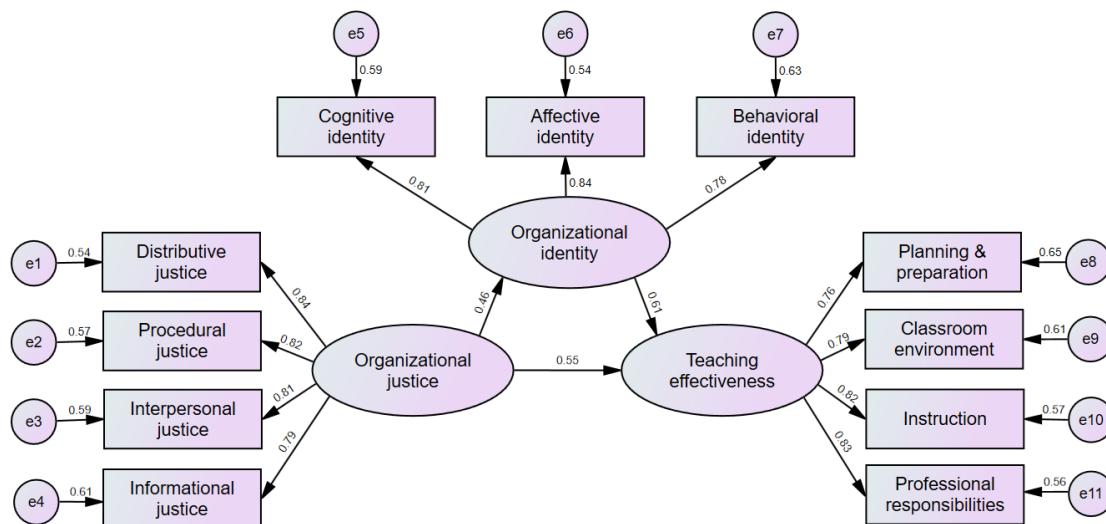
e5
0.59
e6
0.54
e7
0.63

Cognitive identity
Affective identity
Behavioral identity

0.81
0.84
0.78

Organizational identity

e1
0.54
Distributive justice
0.84

e2
0.57
Procedural justice
0.82

e3
0.59
Interpersonal justice
0.81

e4
0.61
Informational justice
0.79

0.46
0.61

Organizational justice
0.55
Teaching effectiveness

0.76
0.79
0.82
0.83

Planning & preparation
0.65
e8

Classroom environment
0.61
e9

Instruction
0.57
e10

Professional responsibilities
0.56
e11